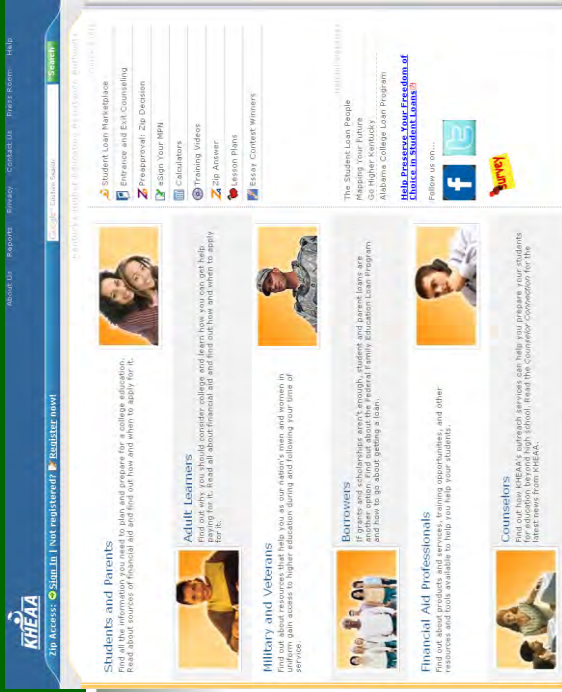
KHEAA

About Us | Reports | Privacy | Contact Us | Press Room | Help

Zip Access: Sign In | Not registered? Register now!

Google Custom Search

Search

Students and Parents
Find all the information you need to plan and prepare for a college education. Read about sources of financial aid and find out how and when to apply for it.

Adult Learners
Find out why you should consider college and learn how you can get help paying for it. Read all about financial aid and find out how and when to apply for it.

Military and Veterans
Find out about resources that help you as our nation's men and women in uniform gain access to higher education during and following your time of service.

Borrowers
If grants and scholarships aren't enough, student and parent loans are another option. Find out about the Federal Family Education Loan Program and how to go about getting a loan.

Financial Aid Professionals
Find out about products and services, training opportunities, and other resources and tools available to help you help your students.

Counselors
Find out how KHEAA's outreach services can help you prepare your students for education beyond high school. Read the Counselor Connection for the latest news from KHEAA.

Student Loan Marketplace
Entrance and Exit Counseling
Preapproval: Zip Decision
eSign Your MPN
Calculators
Training Videos
Zip Answer
Lesson Plans
Essay Contest Winners

The Student Loan People
Mapping Your Future
Go Higher Kentucky
Alabama College Loan Program

Help Preserve Your Freedom of Choice in Student Loans

Follow us on...

Survey